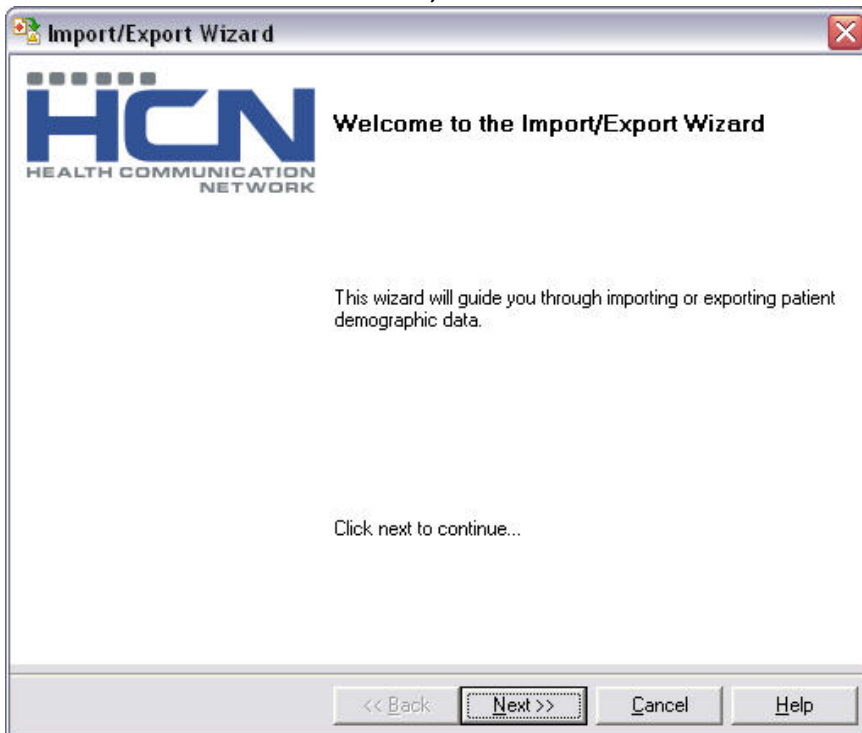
Import/Export Wizard

HCN
HEALTH COMMUNICATION NETWORK

Welcome to the Import/Export Wizard

This wizard will guide you through importing or exporting patient demographic data.

Click next to continue...

<< Back
Next >>
Cancel
Help